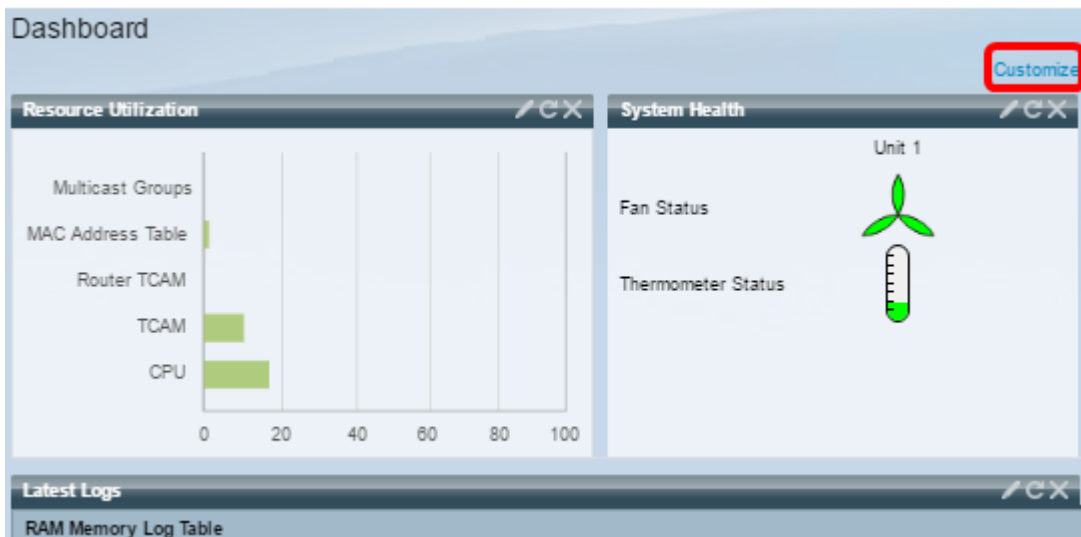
Dashboard

Customize

Resource Utilization

Multicast Groups
MAC Address Table
Router TCAM
TCAM
CPU

0 20 40 60 80 100

System Health

Unit 1

Fan Status

Thermometer Status

Latest Logs

RAM Memory Log Table